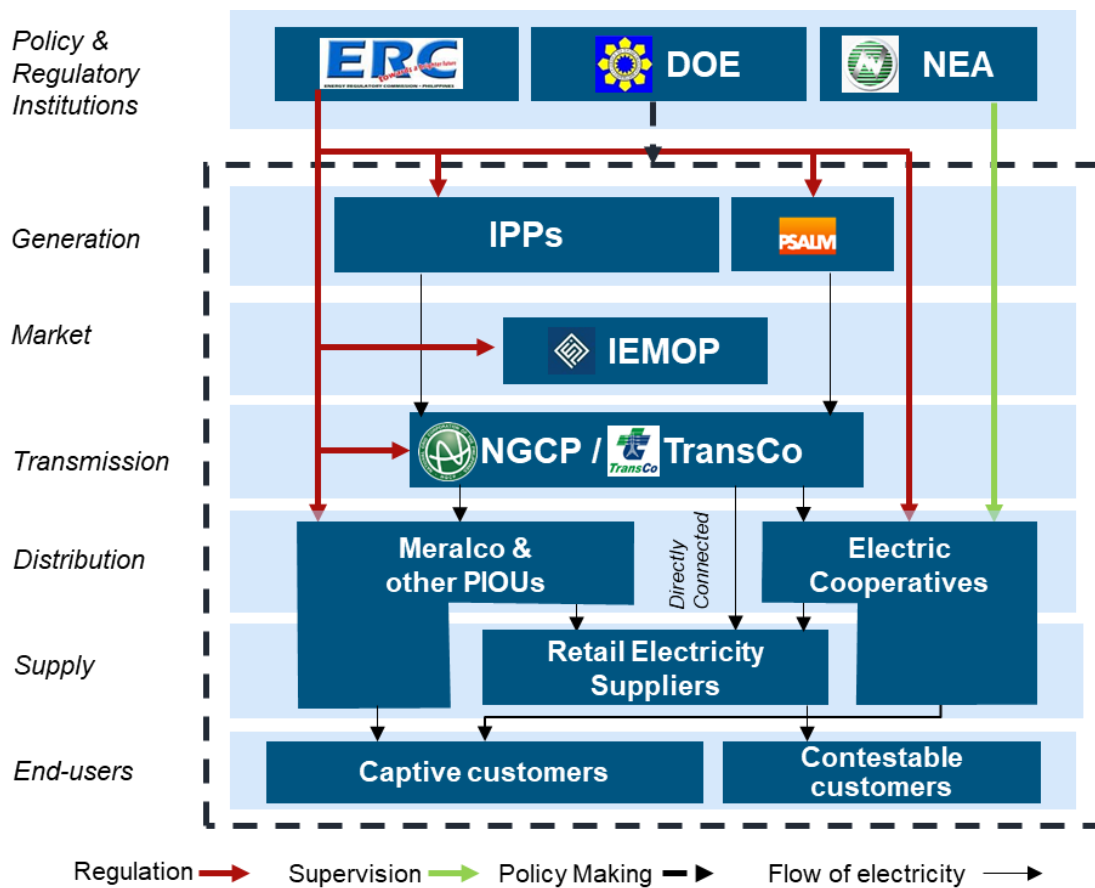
Policy & Regulatory Institutions

ERC
Empowering a Brighter Future
ENERGY REGULATORY COMMISSION - PHILIPPINES

DOE

NEA

Generation

IPPs

PSALM

Market

IEMOP

Transmission

NGCP / TransCo

TransCo

Distribution

Meralco & other PIOUs

Directly Connected

Electric Cooperatives

Supply

Retail Electricity Suppliers

End-users

Captive customers

Contestable customers

Regulation Supervision Policy Making Flow of electricity